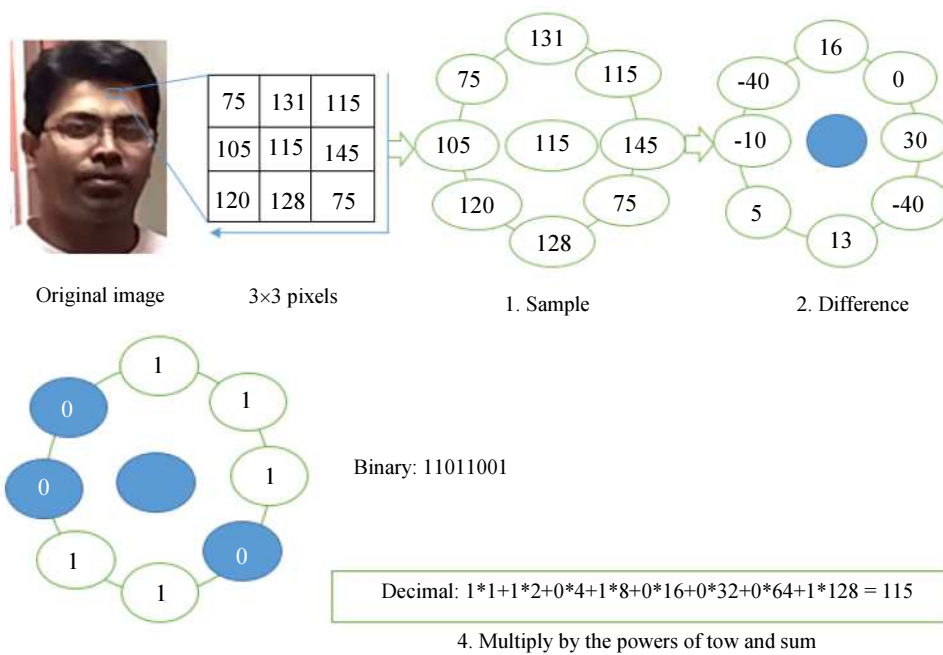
| 75 | 131 | 115 |
|---|---|---|
| 105 | 115 | 145 |
| 120 | 128 | 75 |

131
75
115
105
115
145
120
75
128

16
-40
0
-10
30
5
-40
13

Original image

3×3 pixels

1. Sample

2. Difference

1
0
1
0
1
1
0
1

Binary: 11011001

Decimal: 1*1+1*2+0*4+1*8+0*16+0*32+0*64+1*128 = 115

4. Multiply by the powers of tow and sum